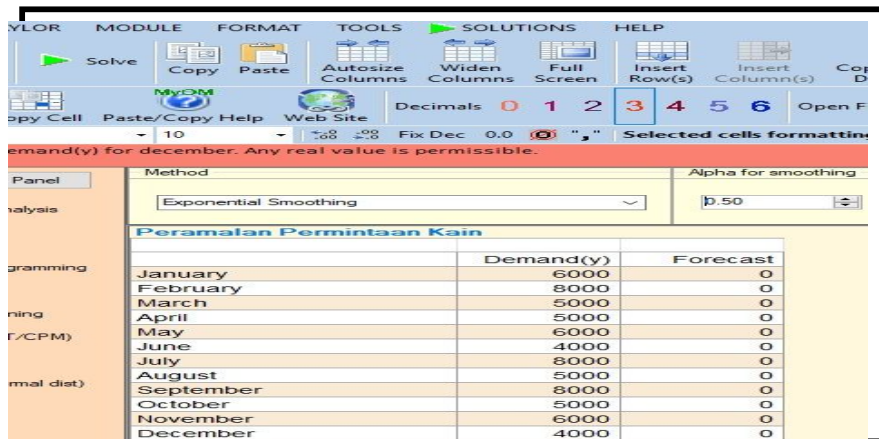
YLOR MODULE FORMAT TOOLS SOLUTIONS HELP

Solve Copy Paste Autosize Columns Widen Columns Full Screen Insert Row(s) Insert Column(s) Co D

opy Cell Paste/Copy Help MyOM Web Site Decimals 0 1 2 3 4 5 6 Open F

10 Fix Dec 0.0 "," Selected cells formattin

emand(y) for december. Any real value is permissible.

Panel

nalysis

gramming

ning

T/CPM)

rmal dist)

Method

Exponential Smoothing

Alpha for smoothing

0.50

Peramalan Permintaan Kain

| | Demand(y) | Forecast |
|---|---|---|
| January | 6000 | 0 |
| February | 8000 | 0 |
| March | 5000 | 0 |
| April | 5000 | 0 |
| May | 6000 | 0 |
| June | 4000 | 0 |
| July | 8000 | 0 |
| August | 5000 | 0 |
| September | 8000 | 0 |
| October | 5000 | 0 |
| November | 6000 | 0 |
| December | 4000 | 0 |